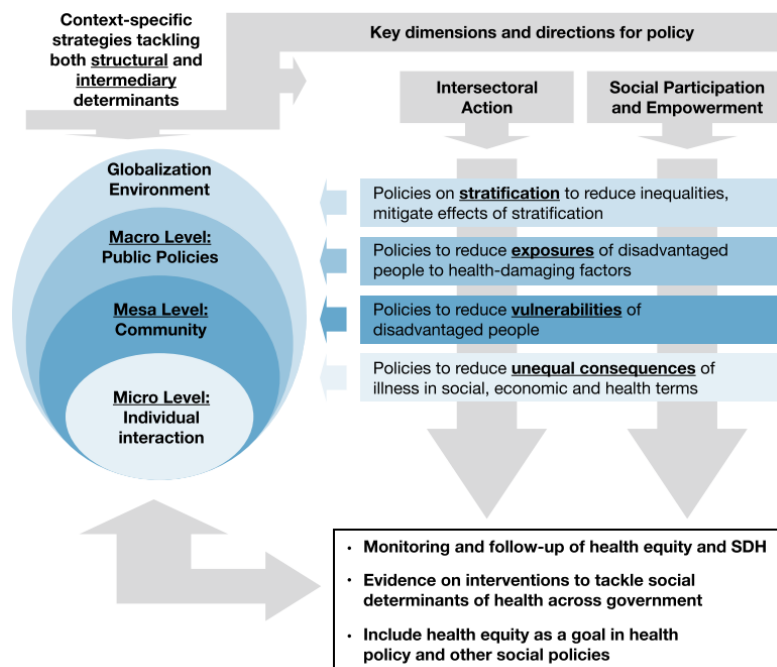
Context-specific strategies tackling both structural and intermediary determinants

Key dimensions and directions for policy

Intersectoral Action

Social Participation and Empowerment

Globalization Environment

Macro Level: Public Policies

Mesa Level: Community

Micro Level: Individual interaction

Policies on stratification to reduce inequalities, mitigate effects of stratification

Policies to reduce exposures of disadvantaged people to health-damaging factors

Policies to reduce vulnerabilities of disadvantaged people

Policies to reduce unequal consequences of illness in social, economic and health terms

• Monitoring and follow-up of health equity and SDH

• Evidence on interventions to tackle social determinants of health across government

• Include health equity as a goal in health policy and other social policies